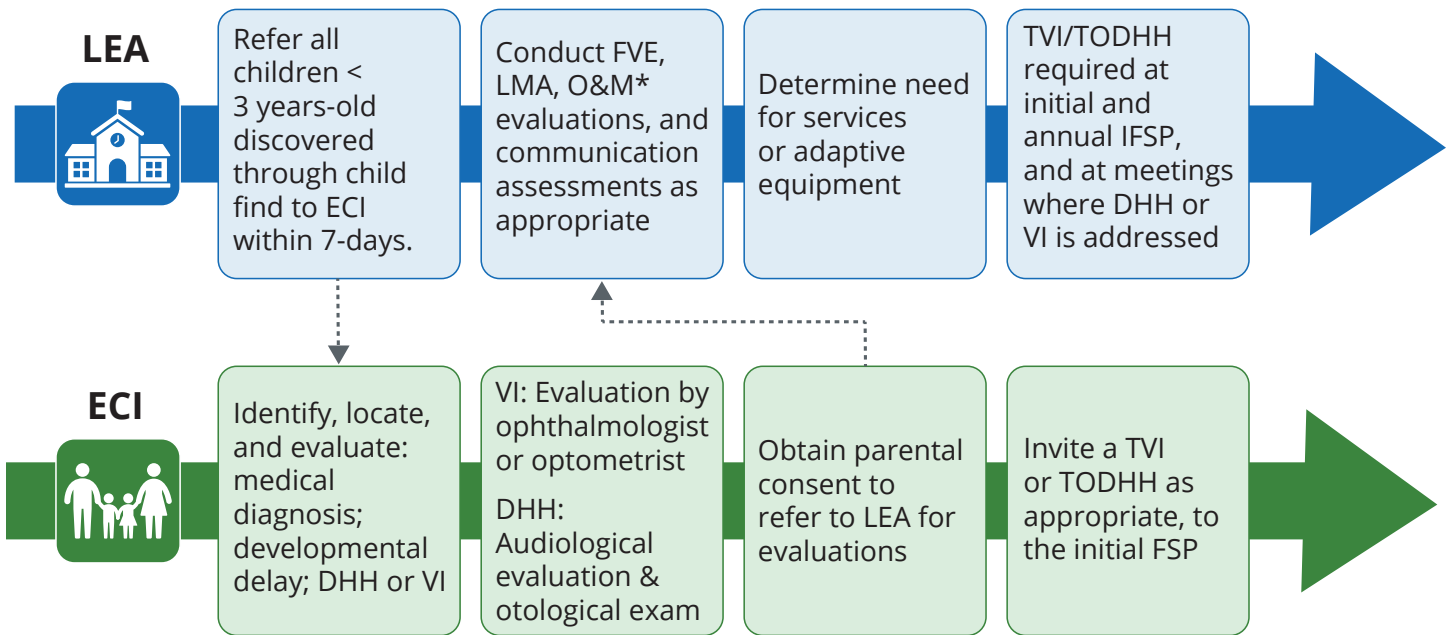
LEA

Refer all children < 3 years-old discovered through child find to ECI within 7-days.

Conduct FVE, LMA, O&M* evaluations, and communication assessments as appropriate

Determine need for services or adaptive equipment

TVI/TODHH required at initial and annual IFSP, and at meetings where DHH or VI is addressed

ECI

Identify, locate, and evaluate: medical diagnosis; developmental delay; DHH or VI

VI: Evaluation by ophthalmologist or optometrist

DHH: Audiological evaluation & otological exam

Obtain parental consent to refer to LEA for evaluations

Invite a TVI or TODHH as appropriate, to the initial FSP